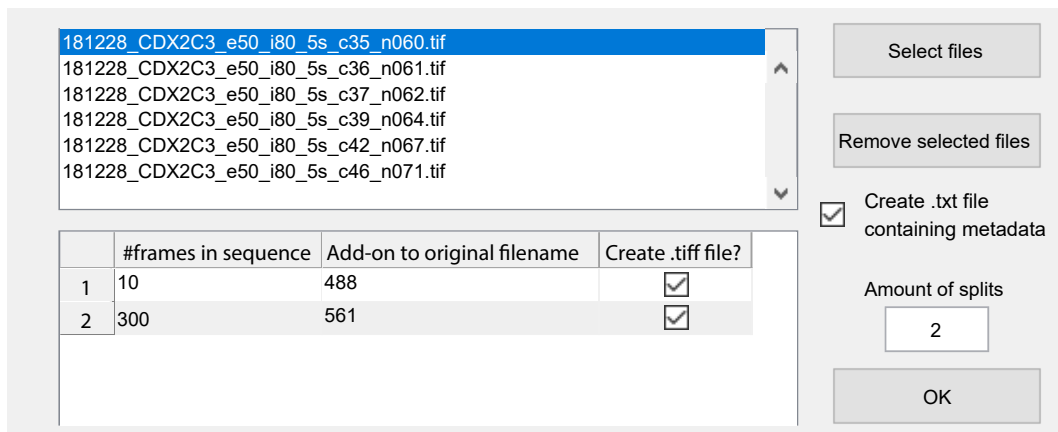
181228_CDX2C3_e50_i80_5s_c35_n060.tif
181228_CDX2C3_e50_i80_5s_c36_n061.tif
181228_CDX2C3_e50_i80_5s_c37_n062.tif
181228_CDX2C3_e50_i80_5s_c39_n064.tif
181228_CDX2C3_e50_i80_5s_c42_n067.tif
181228_CDX2C3_e50_i80_5s_c46_n071.tif

Select files

Remove selected files

Create .txt file containing metadata

|   | #frames in sequence | Add-on to original filename | Create .tiff file? |
|---|---|---|---|
| 1 | 10 | 488 | ☑ |
| 2 | 300 | 561 | ☑ |

Amount of splits

2

OK